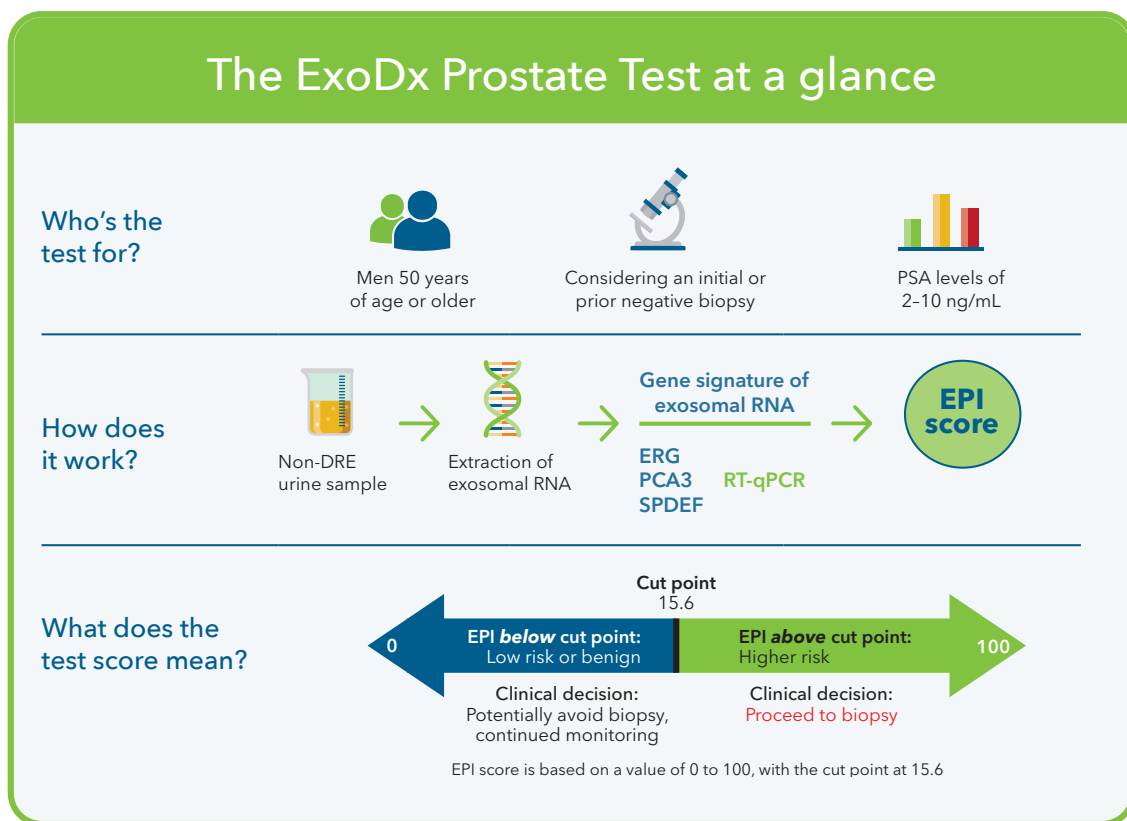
The ExoDx Prostate Test at a glance

Who's the test for?

Men 50 years of age or older

Considering an initial or prior negative biopsy

PSA levels of 2–10 ng/mL

How does it work?

Non-DRE urine sample

Extraction of exosomal RNA

Gene signature of exosomal RNA

ERG
PCA3
SPDEF

RT-qPCR

EPI score

What does the test score mean?

Cut point
15.6

0

EPI *below* cut point:
Low risk or benign

EPI *above* cut point:
Higher risk

100

Clinical decision:
Potentially avoid biopsy, continued monitoring

Clinical decision:
Proceed to biopsy

EPI score is based on a value of 0 to 100, with the cut point at 15.6